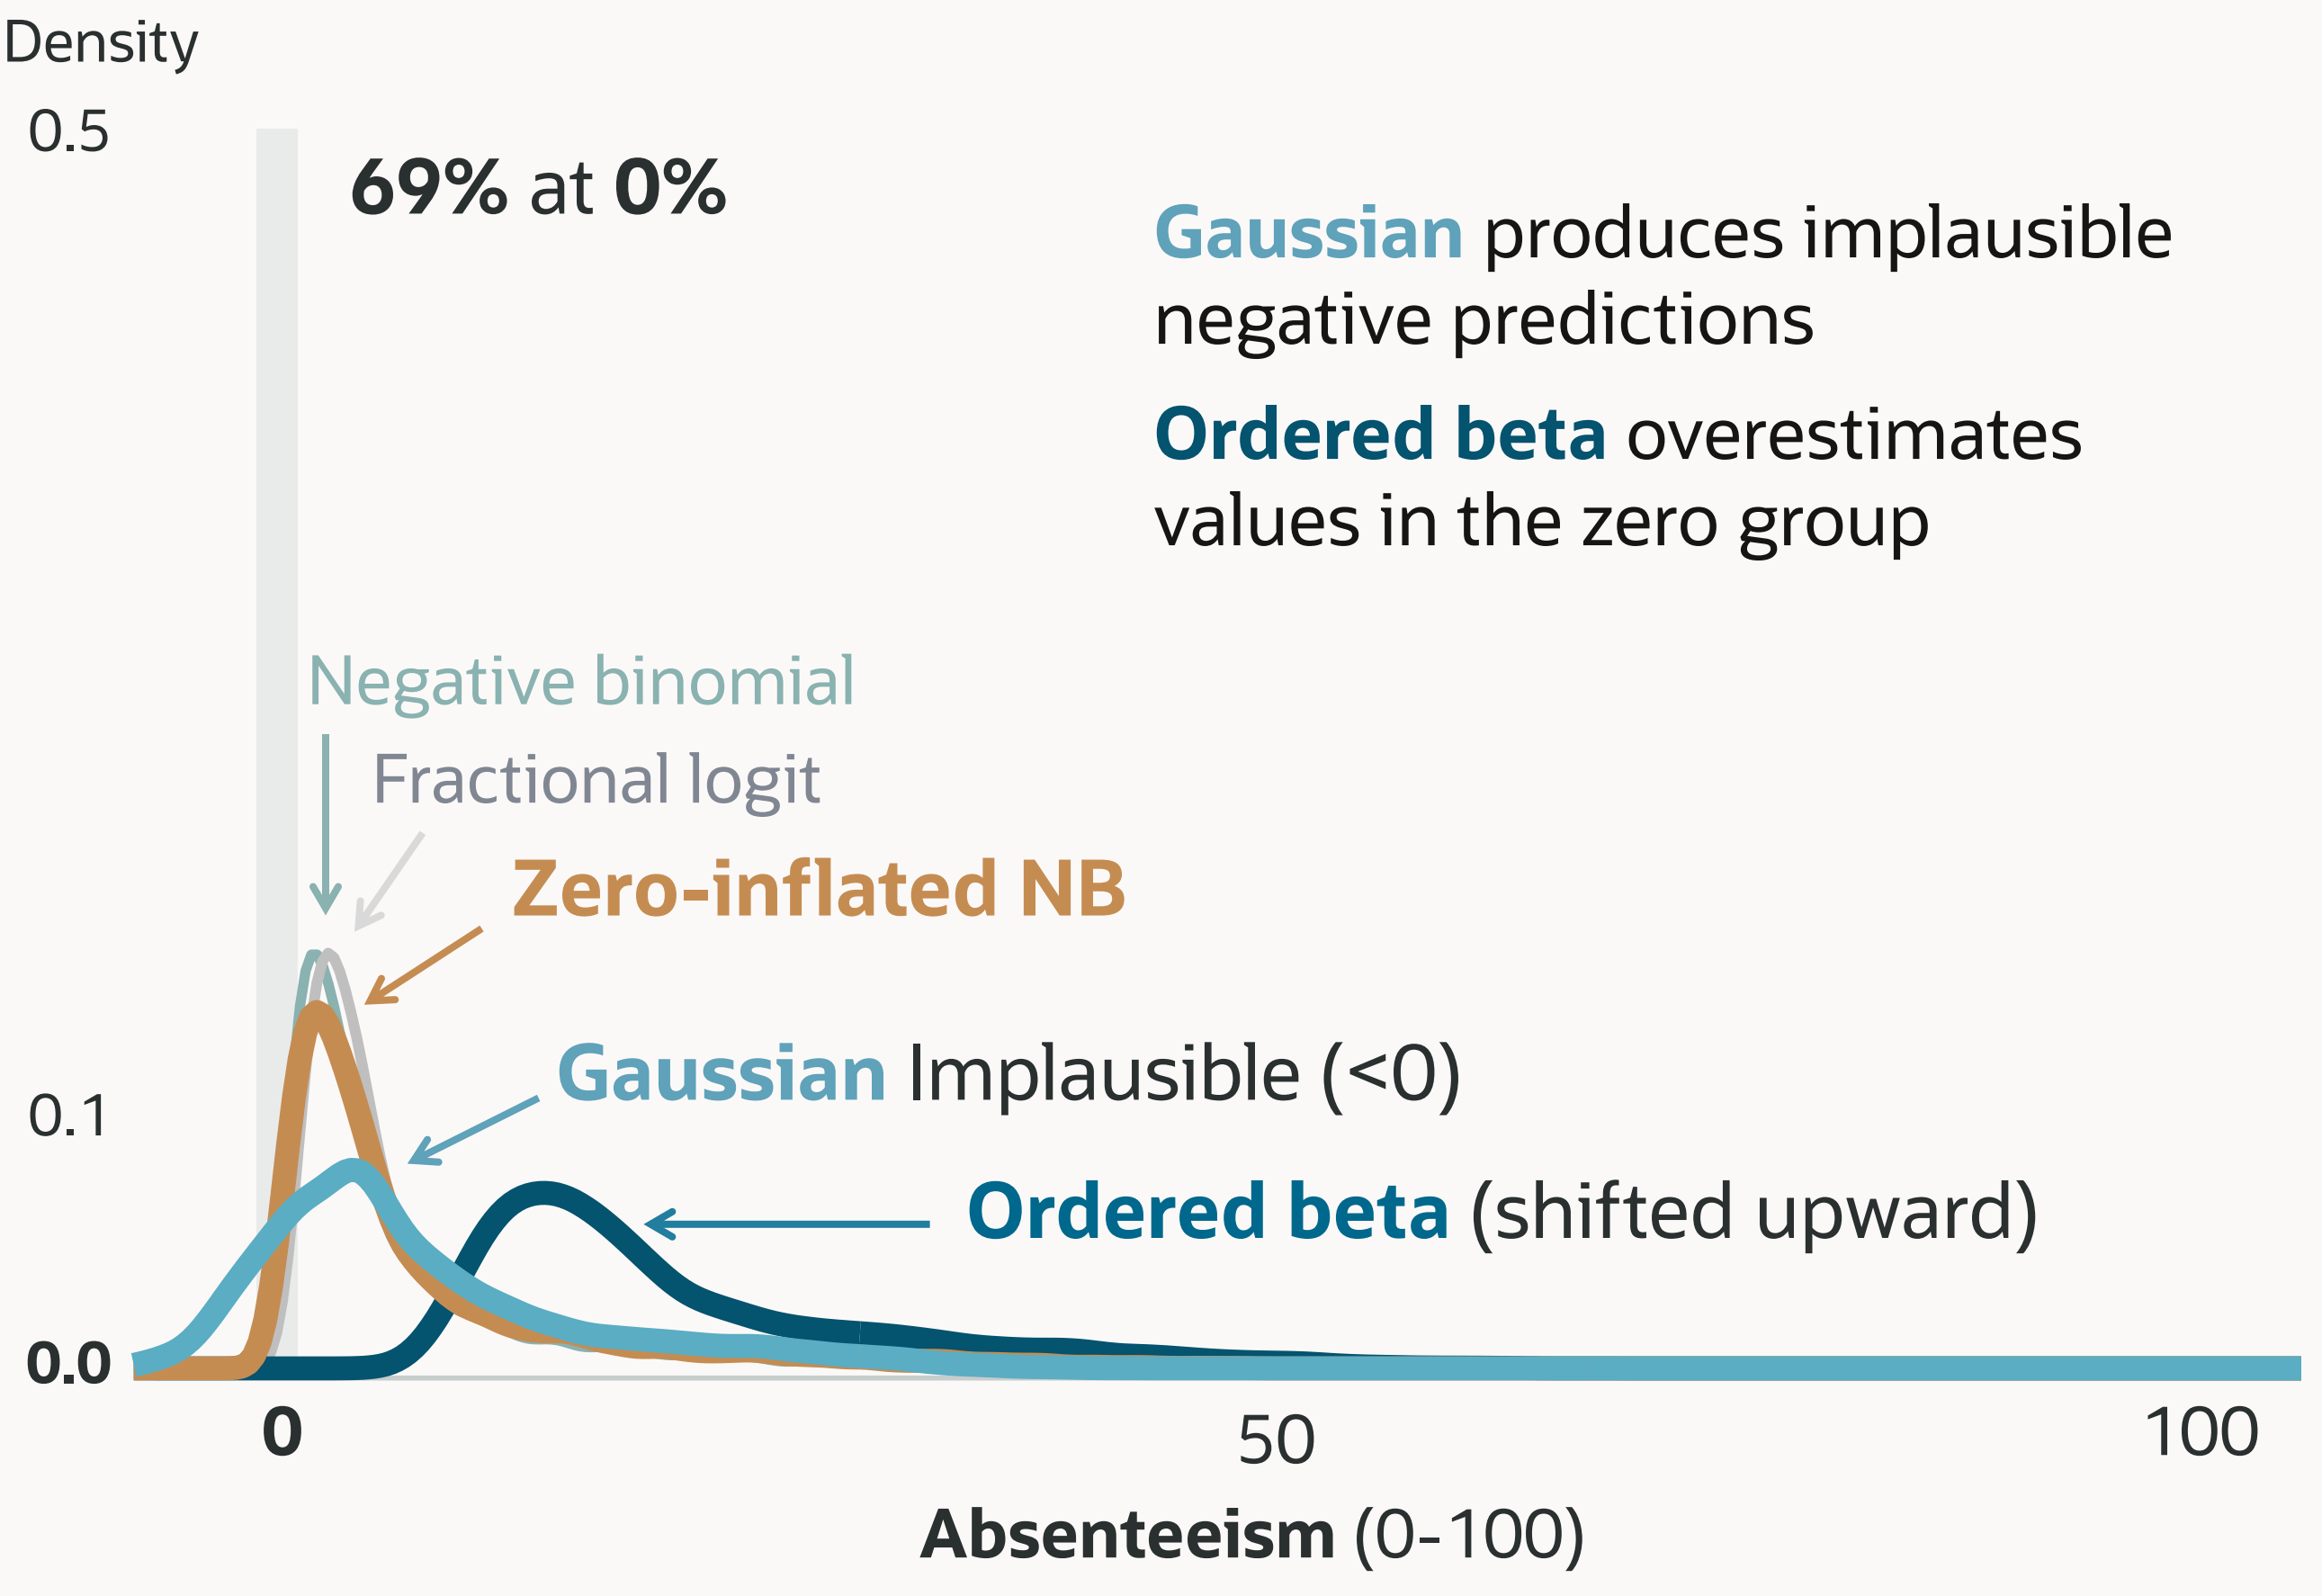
Density

0.5

69% at 0%

Gaussian produces implausible negative predictions

Ordered beta overestimates values in the zero group

Negative binomial

Fractional logit

Zero-inflated NB

0.1

Gaussian Implausible (<0)

Ordered beta (shifted upward)

0.0

0

50

100

Absenteeism (0-100)